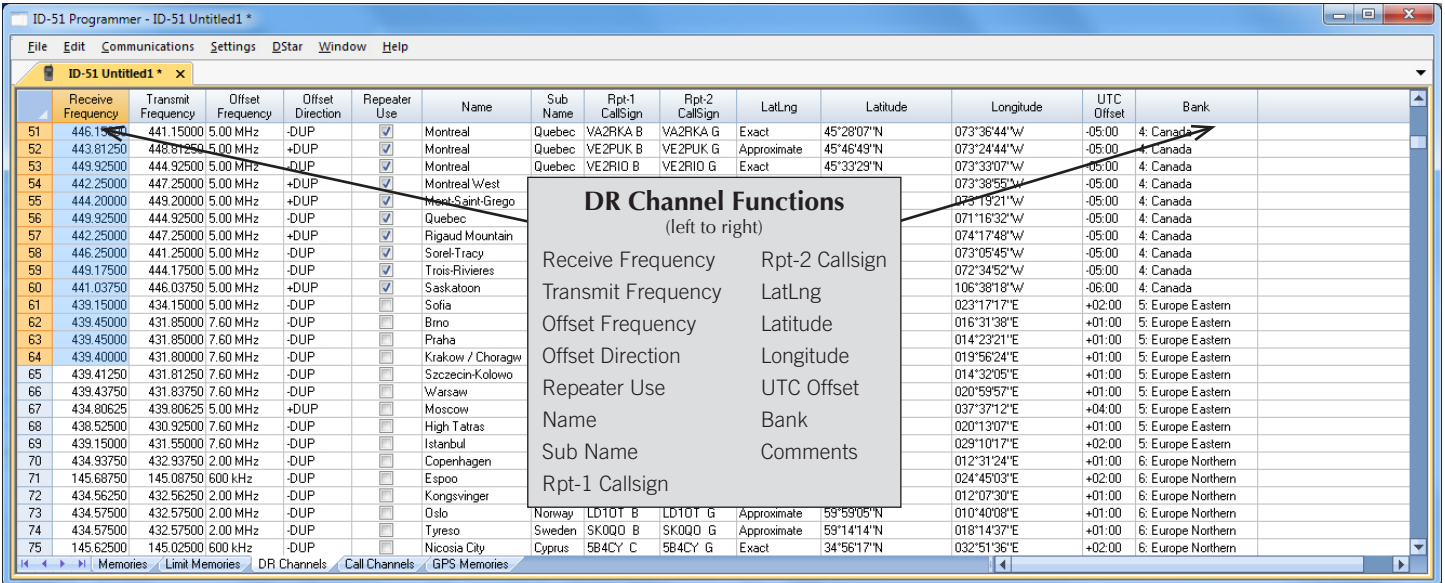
ID-51 Programmer - ID-51 Untitled1 *

File Edit Communications Settings DStar Window Help

ID-51 Untitled1 * ×

| | Receive Frequency | Transmit Frequency | Offset Frequency | Offset Direction | Repeater Use | Name | Sub Name | Rpt-1 CallSign | Rpt-2 CallSign | LatLng | Latitude | Longitude | UTC Offset | Bank |
|---|---|---|---|---|---|---|---|---|---|---|---|---|---|---|
| 51 | 446.15000 | 441.15000 | 5.00 MHz | -DUP | ☑ | Montreal | Quebec | VA2RKA B | VA2RKA G | Exact | 45°28'07"N | 073°36'44"W | -05:00 | 4: Canada |
| 52 | 443.81250 | 448.81250 | 5.00 MHz | +DUP | ☑ | Montreal | Quebec | VE2PUK B | VE2PUK G | Approximate | 45°46'49"N | 073°24'44"W | -05:00 | 4: Canada |
| 53 | 449.92500 | 444.92500 | 5.00 MHz | -DUP | ☑ | Montreal | Quebec | VE2RIO B | VE2RIO G | Exact | 45°33'29"N | 073°33'07"W | -05:00 | 4: Canada |
| 54 | 442.25000 | 447.25000 | 5.00 MHz | +DUP | ☑ | Montreal West | | | | | | 073°38'55"W | -05:00 | 4: Canada |
| 55 | 444.20000 | 449.20000 | 5.00 MHz | +DUP | ☑ | Mont-Saint-Grego | | | | | | 073°19'21"W | -05:00 | 4: Canada |
| 56 | 449.92500 | 444.92500 | 5.00 MHz | -DUP | ☑ | Quebec | | | | | | 071°16'32"W | -05:00 | 4: Canada |
| 57 | 442.25000 | 447.25000 | 5.00 MHz | +DUP | ☑ | Rigaud Mountain | | | | | | 074°17'48"W | -05:00 | 4: Canada |
| 58 | 446.25000 | 441.25000 | 5.00 MHz | -DUP | ☑ | Sorel-Tracy | | | | | | 073°05'45"W | -05:00 | 4: Canada |
| 59 | 449.17500 | 444.17500 | 5.00 MHz | -DUP | ☑ | Trois-Rivieres | | | | | | 072°34'52"W | -05:00 | 4: Canada |
| 60 | 441.03750 | 446.03750 | 5.00 MHz | +DUP | ☑ | Saskatoon | | | | | | 106°38'18"W | -06:00 | 4: Canada |
| 61 | 439.15000 | 434.15000 | 5.00 MHz | -DUP | ☐ | Sofia | | | | | | 023°17'17"E | +02:00 | 5: Europe Eastern |
| 62 | 439.45000 | 431.85000 | 7.60 MHz | -DUP | ☐ | Brno | | | | | | 016°31'38"E | +01:00 | 5: Europe Eastern |
| 63 | 439.45000 | 431.85000 | 7.60 MHz | -DUP | ☐ | Praha | | | | | | 014°23'21"E | +01:00 | 5: Europe Eastern |
| 64 | 439.40000 | 431.80000 | 7.60 MHz | -DUP | ☐ | Krakow / Choragw | | | | | | 019°56'24"E | +01:00 | 5: Europe Eastern |
| 65 | 439.41250 | 431.81250 | 7.60 MHz | -DUP | ☐ | Szczecin-Kolowo | | | | | | 014°32'05"E | +01:00 | 5: Europe Eastern |
| 66 | 439.43750 | 431.83750 | 7.60 MHz | -DUP | ☐ | Warsaw | | | | | | 020°59'57"E | +01:00 | 5: Europe Eastern |
| 67 | 434.80625 | 439.80625 | 5.00 MHz | +DUP | ☐ | Moscow | | | | | | 037°37'12"E | +04:00 | 5: Europe Eastern |
| 68 | 438.52500 | 430.92500 | 7.60 MHz | -DUP | ☐ | High Tatras | | | | | | 020°13'07"E | +01:00 | 5: Europe Eastern |
| 69 | 439.15000 | 431.55000 | 7.60 MHz | -DUP | ☐ | Istanbul | | | | | | 029°10'17"E | +02:00 | 5: Europe Eastern |
| 70 | 434.93750 | 432.93750 | 2.00 MHz | -DUP | ☐ | Copenhagen | | | | | | 012°31'24"E | +01:00 | 6: Europe Northern |
| 71 | 145.68750 | 145.08750 | 600 kHz | -DUP | ☐ | Espoo | | | | | | 024°45'03"E | +02:00 | 6: Europe Northern |
| 72 | 434.56250 | 432.56250 | 2.00 MHz | -DUP | ☐ | Kongsvinger | | | | | | 012°07'30"E | +01:00 | 6: Europe Northern |
| 73 | 434.57500 | 432.57500 | 2.00 MHz | -DUP | ☐ | Oslo | Norway | LD1OT B | LD1OT G | Approximate | 59°59'05"N | 010°40'08"E | +01:00 | 6: Europe Northern |
| 74 | 434.57500 | 432.57500 | 2.00 MHz | -DUP | ☐ | Tyreso | Sweden | SK0QO B | SK0QO G | Approximate | 59°14'14"N | 018°14'37"E | +01:00 | 6: Europe Northern |
| 75 | 145.62500 | 145.02500 | 600 kHz | -DUP | ☐ | Nicosia City | Cyprus | 5B4CY C | 5B4CY G | Exact | 34°56'17"N | 032°51'36"E | +02:00 | 6: Europe Northern |

Memories | Limit Memories | DR Channels | Call Channels | GPS Memories

DR Channel Functions
(left to right)

Receive Frequency
Transmit Frequency
Offset Frequency
Offset Direction
Repeater Use
Name
Sub Name
Rpt-1 Callsign
Rpt-2 Callsign
LatLng
Latitude
Longitude
UTC Offset
Bank
Comments